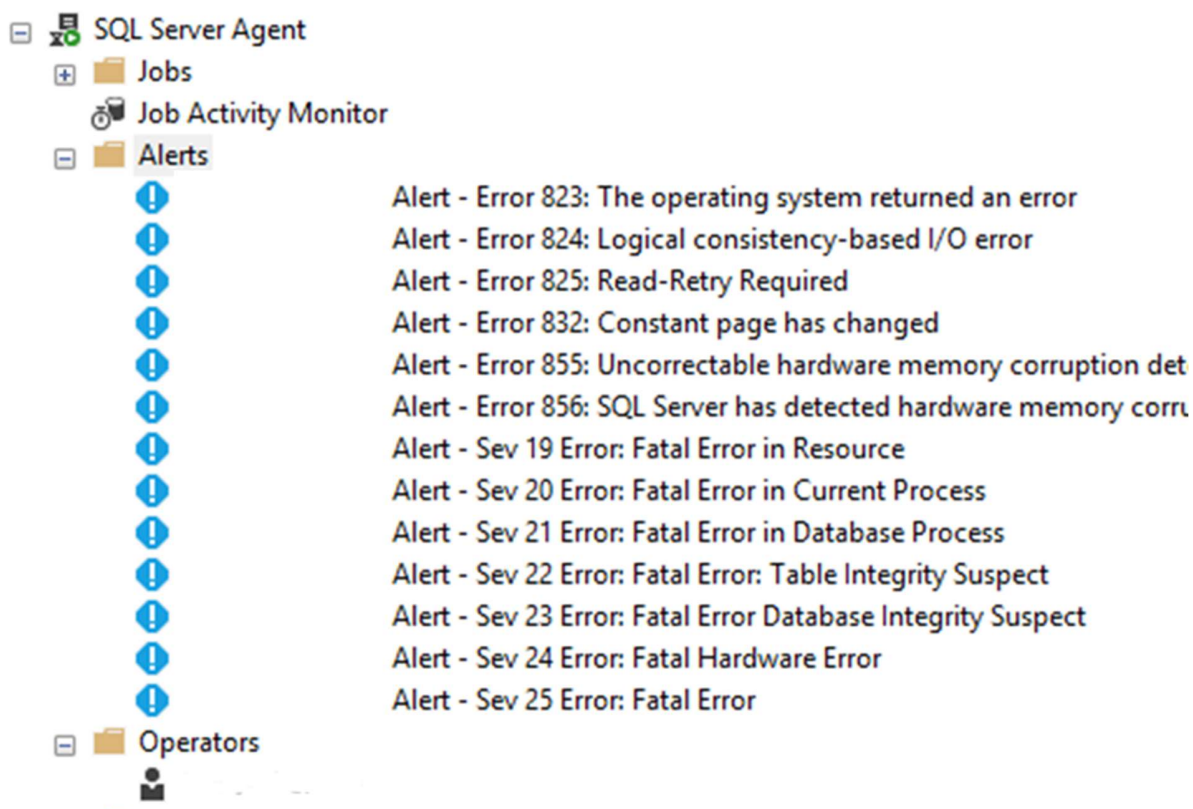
SQL Server Agent
Jobs
Job Activity Monitor
Alerts
Alert - Error 823: The operating system returned an error
Alert - Error 824: Logical consistency-based I/O error
Alert - Error 825: Read-Retry Required
Alert - Error 832: Constant page has changed
Alert - Error 855: Uncorrectable hardware memory corruption det
Alert - Error 856: SQL Server has detected hardware memory corru
Alert - Sev 19 Error: Fatal Error in Resource
Alert - Sev 20 Error: Fatal Error in Current Process
Alert - Sev 21 Error: Fatal Error in Database Process
Alert - Sev 22 Error: Fatal Error: Table Integrity Suspect
Alert - Sev 23 Error: Fatal Error Database Integrity Suspect
Alert - Sev 24 Error: Fatal Hardware Error
Alert - Sev 25 Error: Fatal Error
Operators
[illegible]